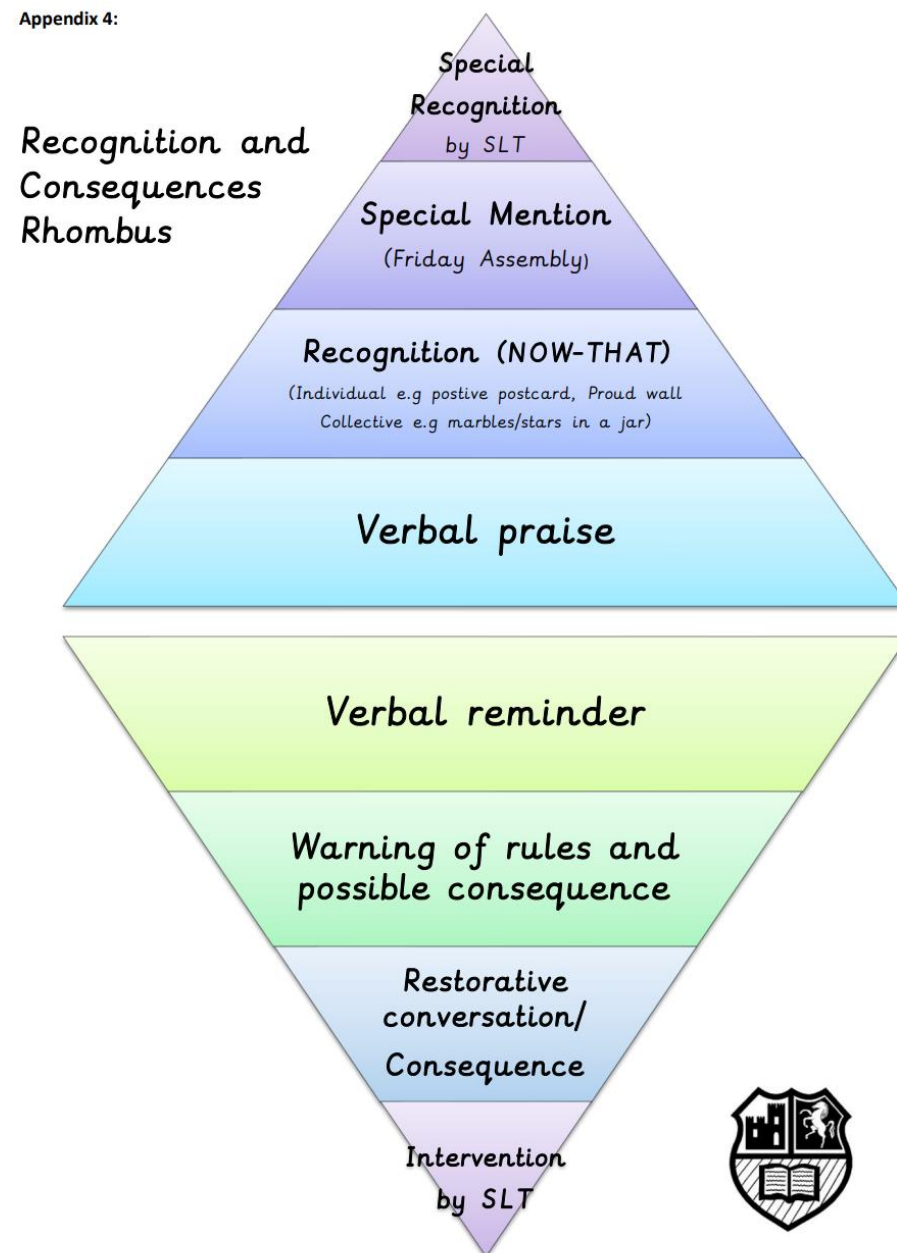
Appendix 4:

Recognition and Consequences Rhombus

Special Recognition by SLT

Special Mention
(Friday Assembly)

Recognition (NOW-THAT)
(Individual e.g postive postcard, Proud wall
Collective e.g marbles/stars in a jar)

Verbal praise

Verbal reminder

Warning of rules and possible consequence

Restorative conversation/ Consequence

Intervention by SLT